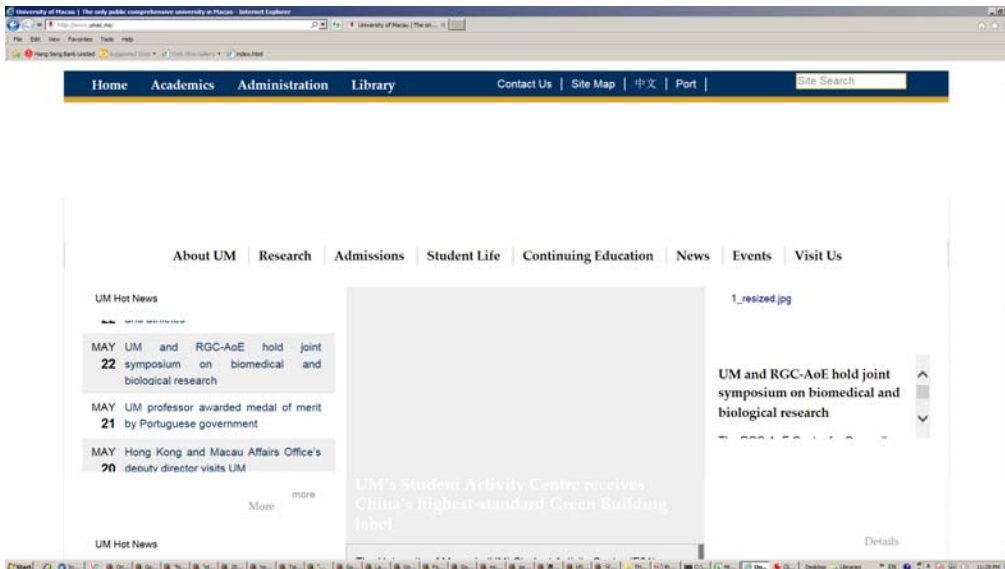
University of Macau | The only public comprehensive university in Macao - Internet Explorer

http://www.umac.mo/

University of Macau | The on... ×

File Edit View Favorites Tools Help

Hang Seng Bank Limited Suggested Sites Web Slice Gallery index.html

Home Academics Administration Library

Contact Us | Site Map | 中文 | Port |

Site Search

About UM | Research | Admissions | Student Life | Continuing Education | News | Events | Visit Us

UM Hot News

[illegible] and athletes

MAY 22 UM and RGC-AoE hold joint symposium on biomedical and biological research

MAY 21 UM professor awarded medal of merit by Portuguese government

MAY 20 Hong Kong and Macau Affairs Office's deputy director visits UM

more

More

UM's Student Activity Centre receives China's highest-standard Green Building label

The University of Macau (UM) Student Activity Centre (SAC) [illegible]

1_resized.jpg

UM and RGC-AoE hold joint symposium on biomedical and biological research

The RGC-AoE Centre for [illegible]

Details

UM Hot News

Start

EN

11:29 PM